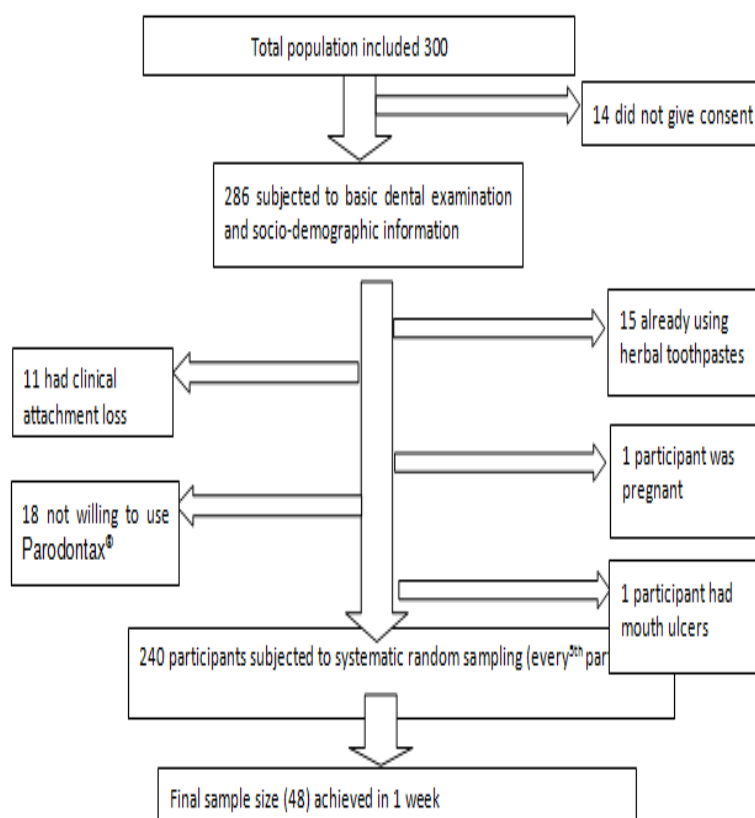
Total population included 300

14 did not give consent

286 subjected to basic dental examination and socio-demographic information

15 already using herbal toothpastes

11 had clinical attachment loss

1 participant was pregnant

18 not willing to use Parodontax®

1 participant had mouth ulcers

240 participants subjected to systematic random sampling (every$^{5th}$ par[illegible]

Final sample size (48) achieved in 1 week